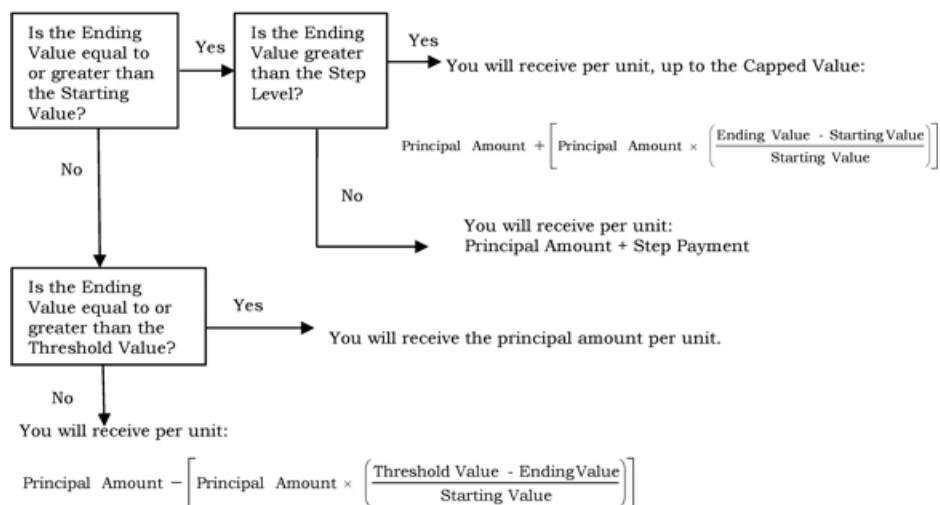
Is the Ending Value equal to or greater than the Starting Value?

Yes

Is the Ending Value greater than the Step Level?

Yes

You will receive per unit, up to the Capped Value:

$\text{Principal Amount} + \left[\text{Principal Amount} \times \left(\frac{\text{Ending Value - Starting Value}}{\text{Starting Value}}\right)\right]$

No

You will receive per unit:
Principal Amount + Step Payment

No

Is the Ending Value equal to or greater than the Threshold Value?

Yes

You will receive the principal amount per unit.

No

You will receive per unit:

$\text{Principal Amount} - \left[\text{Principal Amount} \times \left(\frac{\text{Threshold Value - Ending Value}}{\text{Starting Value}}\right)\right]$